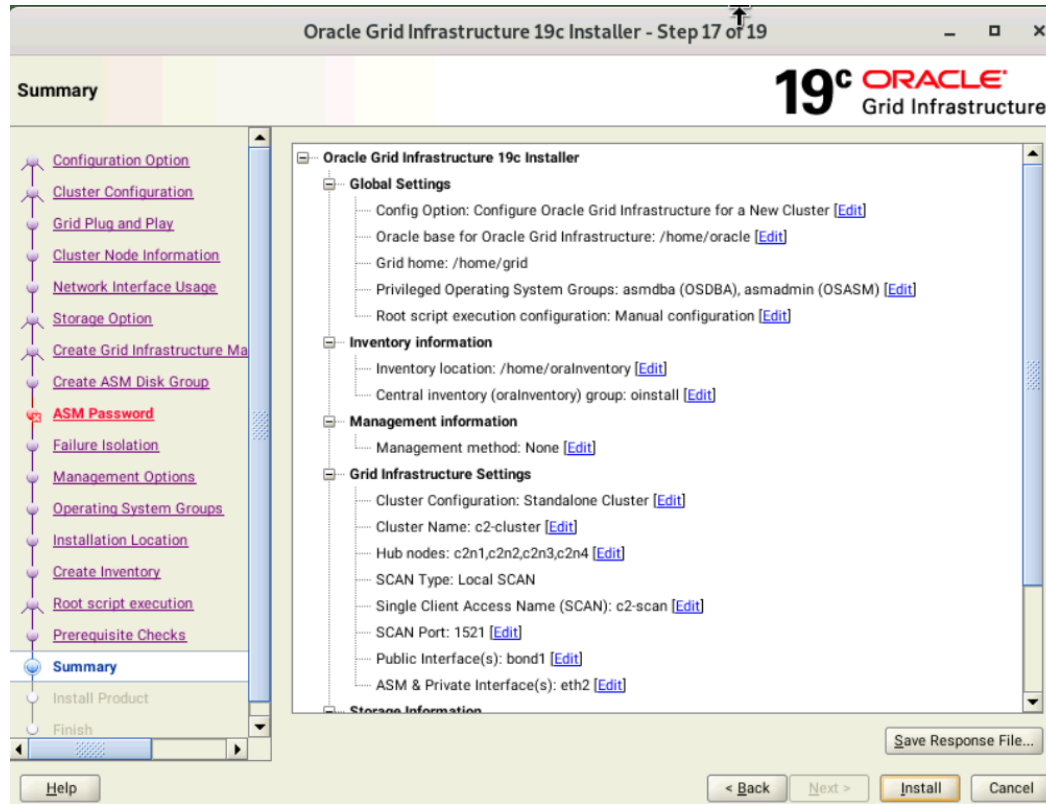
Oracle Grid Infrastructure 19c Installer - Step 17 of 19

Summary

19c ORACLE Grid Infrastructure

Configuration Option
Cluster Configuration
Grid Plug and Play
Cluster Node Information
Network Interface Usage
Storage Option
Create Grid Infrastructure Ma
Create ASM Disk Group
ASM Password
Failure Isolation
Management Options
Operating System Groups
Installation Location
Create Inventory
Root script execution
Prerequisite Checks
Summary
Install Product
Finish

Oracle Grid Infrastructure 19c Installer
Global Settings
Config Option: Configure Oracle Grid Infrastructure for a New Cluster [Edit]
Oracle base for Oracle Grid Infrastructure: /home/oracle [Edit]
Grid home: /home/grid
Privileged Operating System Groups: asmdba (OSDBA), asmadmin (OSASM) [Edit]
Root script execution configuration: Manual configuration [Edit]
Inventory information
Inventory location: /home/oraInventory [Edit]
Central inventory (oraInventory) group: oinstall [Edit]
Management information
Management method: None [Edit]
Grid Infrastructure Settings
Cluster Configuration: Standalone Cluster [Edit]
Cluster Name: c2-cluster [Edit]
Hub nodes: c2n1,c2n2,c2n3,c2n4 [Edit]
SCAN Type: Local SCAN
Single Client Access Name (SCAN): c2-scan [Edit]
SCAN Port: 1521 [Edit]
Public Interface(s): bond1 [Edit]
ASM & Private Interface(s): eth2 [Edit]
Storage Information

Save Response File...

Help
< Back
Next >
Install
Cancel